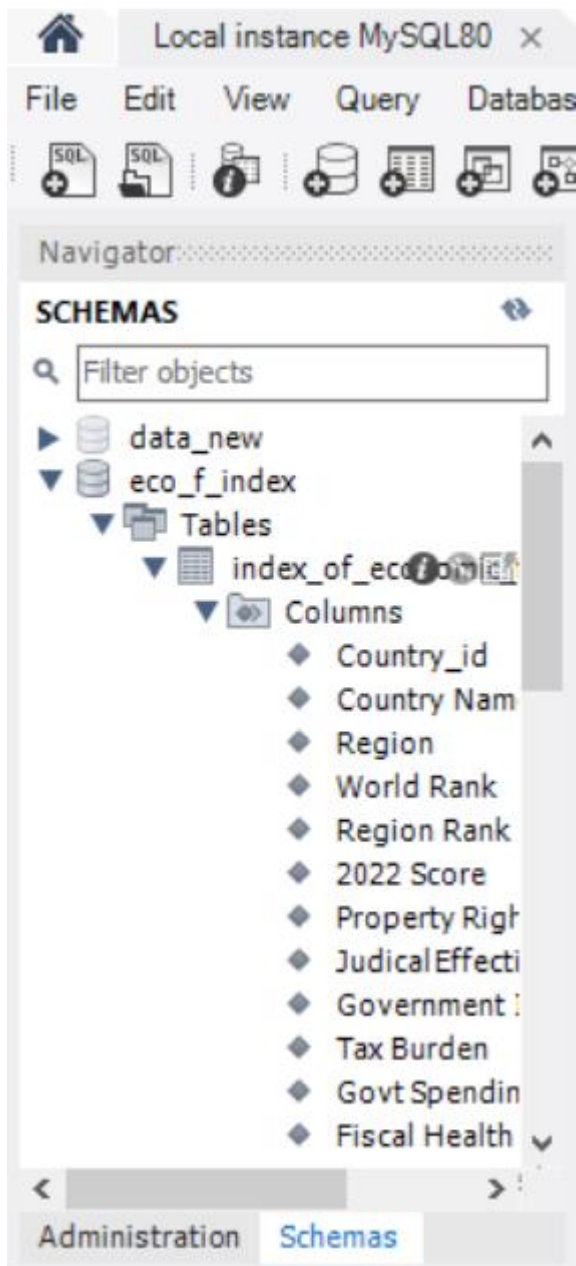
Local instance MySQL80 ×

File Edit View Query Databas

SQL SQL

Navigator

SCHEMAS

Filter objects

data_new
eco_f_index
Tables
index_of_eco
Columns
Country_id
Country Nam
Region
World Rank
Region Rank
2022 Score
Property Righ
JudicalEffecti
Government I
Tax Burden
Govt Spendin
Fiscal Health

Administration Schemas